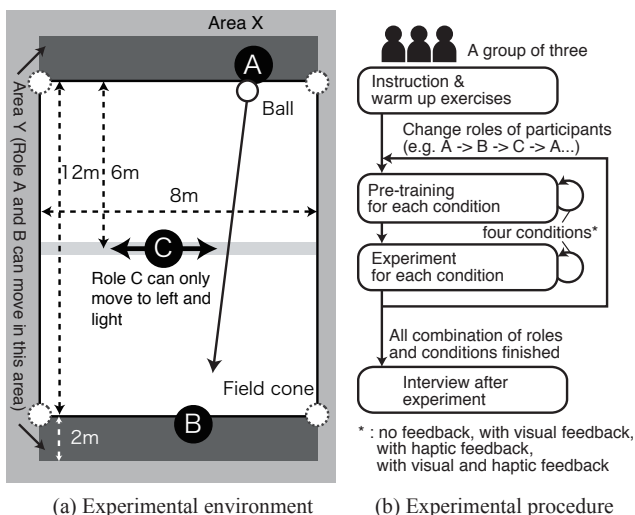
Area X

A

Ball

Area Y (Role A and B can move in this area)

12m

6m

8m

C

Role C can only move to left and light

Field cone

B

2m

(a) Experimental environment

A group of three

Instruction & warm up exercises

Change roles of participants (e.g. A -> B -> C -> A...)

Pre-training for each condition

four conditions*

Experiment for each condition

All combination of roles and conditions finished

Interview after experiment

* : no feedback, with visual feedback, with haptic feedback, with visual and haptic feedback

(b) Experimental procedure